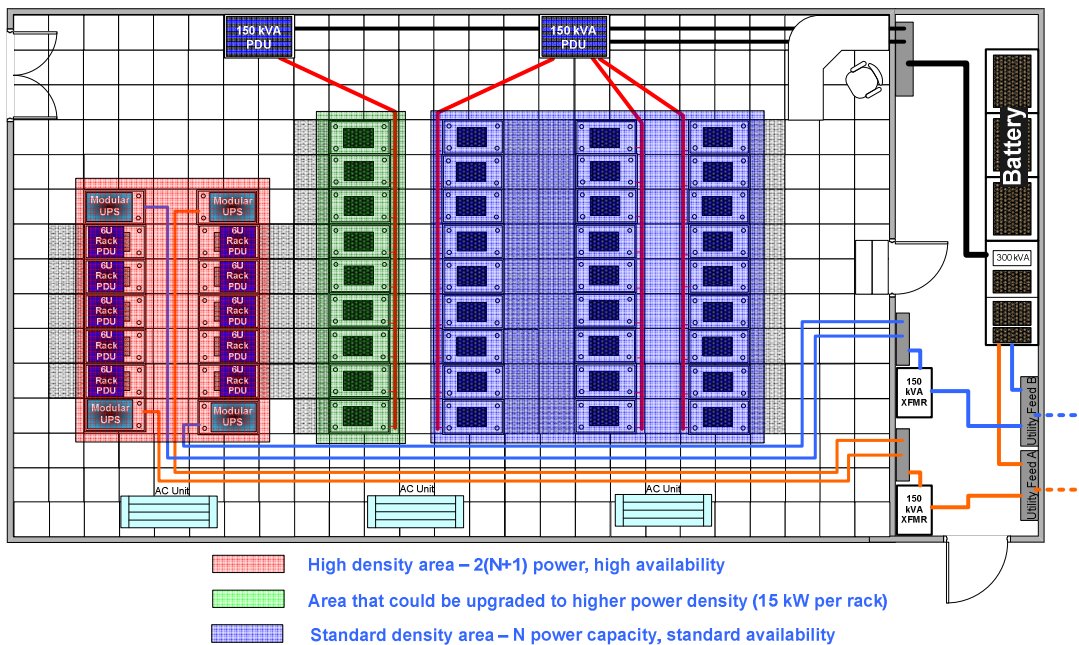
150 kVA PDU

150 kVA PDU

Battery

300 kVA

Modular UPS

Modular UPS

6U Rack PDU

6U Rack PDU

6U Rack PDU

6U Rack PDU

6U Rack PDU

6U Rack PDU

6U Rack PDU

6U Rack PDU

6U Rack PDU

6U Rack PDU

6U Rack PDU

6U Rack PDU

Modular UPS

Modular UPS

150 kVA XFMR

150 kVA XFMR

Utility Feed B

Utility Feed A

AC Unit

AC Unit

AC Unit

High density area – 2(N+1) power, high availability

Area that could be upgraded to higher power density (15 kW per rack)

Standard density area – N power capacity, standard availability